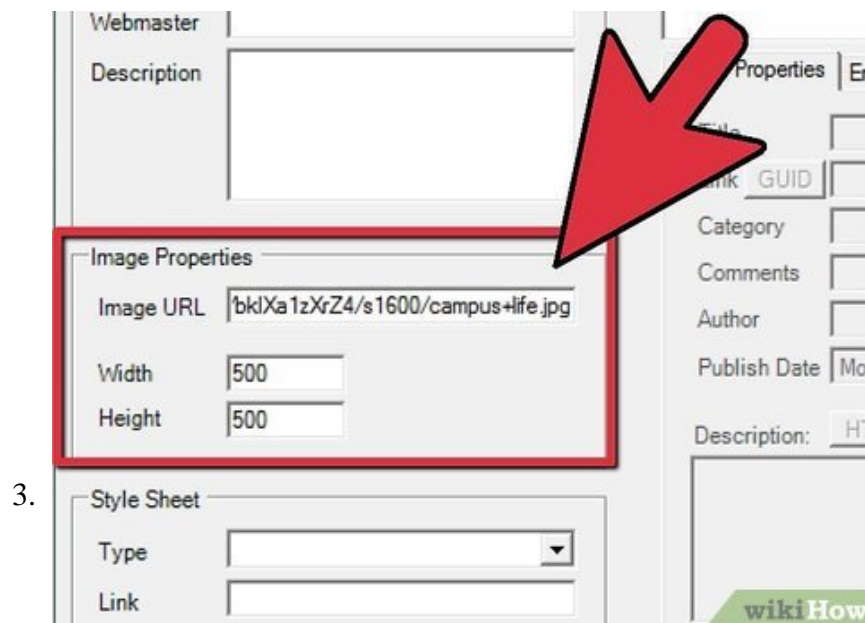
Webmaster

Description

Image Properties

Image URL 'bklXa1zXrZ4/s1600/campus+life.jpg

Width 500

Height 500

3.

Style Sheet

Type

Link

Properties En

Title

Link GUID

Category

Comments

Author

Publish Date Mo

Description: HT

wikiHow